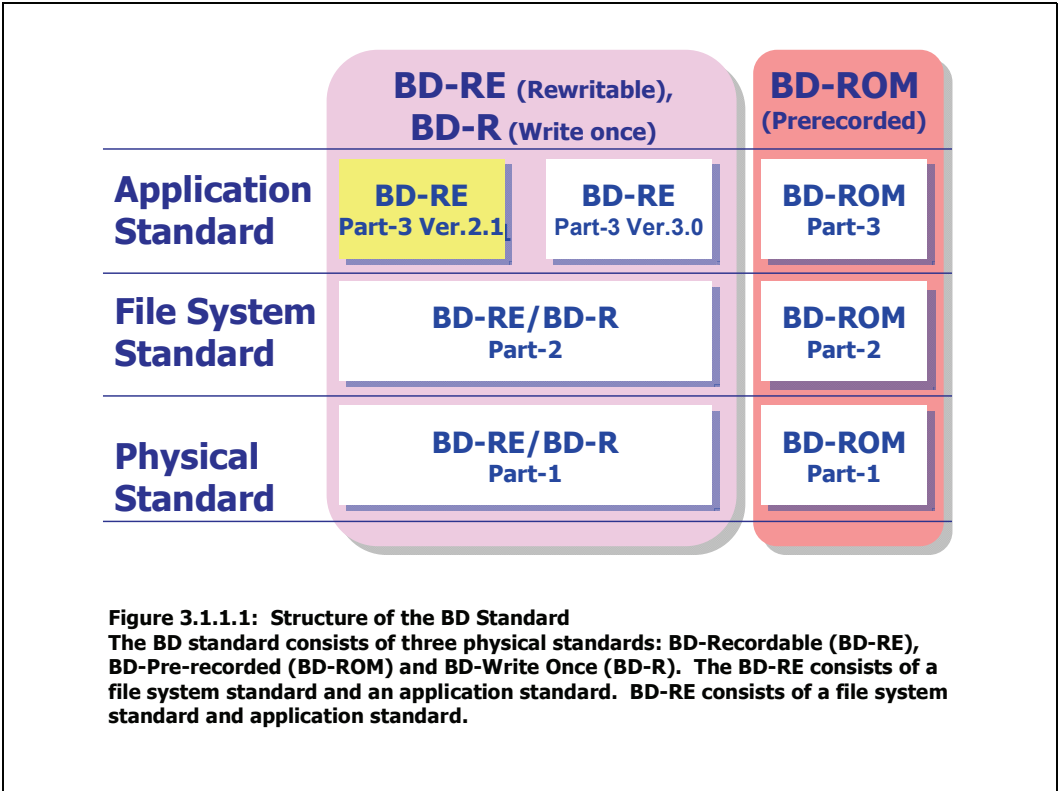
BD-RE (Rewritable), BD-R (Write once)

BD-ROM (Prerecorded)

Application Standard

BD-RE Part-3 Ver.2.1

BD-RE Part-3 Ver.3.0

BD-ROM Part-3

File System Standard

BD-RE/BD-R Part-2

BD-ROM Part-2

Physical Standard

BD-RE/BD-R Part-1

BD-ROM Part-1

Figure 3.1.1.1: Structure of the BD Standard
The BD standard consists of three physical standards: BD-Recordable (BD-RE), BD-Pre-recorded (BD-ROM) and BD-Write Once (BD-R). The BD-RE consists of a file system standard and an application standard. BD-RE consists of a file system standard and application standard.